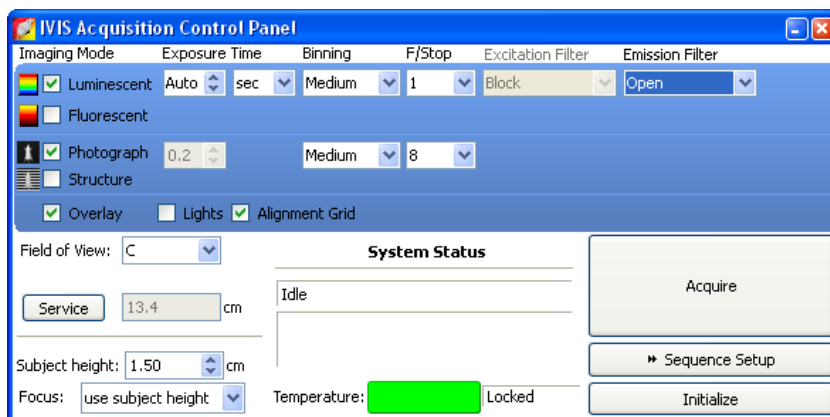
IVIS Acquisition Control Panel

Imaging Mode Exposure Time Binning F/Stop Excitation Filter Emission Filter

Luminescent Auto sec Medium 1 Block Open

Fluorescent

Photograph 0.2 Medium 8

Structure

Overlay Lights Alignment Grid

Field of View: C

Service 13.4 cm

Subject height: 1.50 cm

Focus: use subject height

System Status

Idle

Temperature: Locked

Acquire

Sequence Setup

Initialize